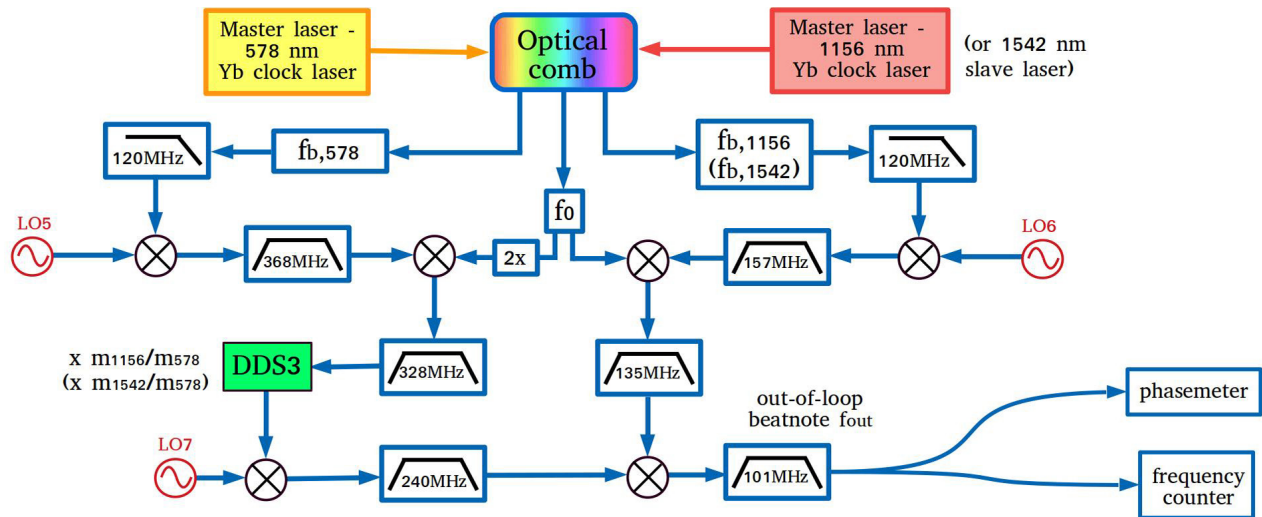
Master laser - 578 nm Yb clock laser

Optical comb

Master laser - 1156 nm Yb clock laser

(or 1542 nm slave laser)

120MHz

$f_{b,578}$

$f_{b,1156}$ ($f_{b,1542}$)

120MHz

$f_0$

LO5

368MHz

2x

157MHz

LO6

x $m_{1156}/m_{578}$ (x $m_{1542}/m_{578}$)

DDS3

328MHz

135MHz

out-of-loop beatnote $f_{out}$

phasemeter

LO7

240MHz

101MHz

frequency counter